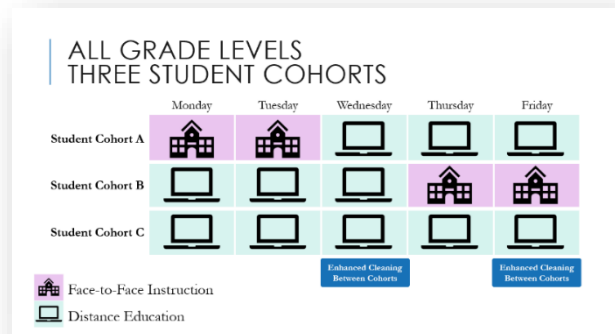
ALL GRADE LEVELS
THREE STUDENT COHORTS

| | Monday | Tuesday | Wednesday | Thursday | Friday |
|---|---|---|---|---|---|
| Student Cohort A | | | | | |
| Student Cohort B | | | | | |
| Student Cohort C | | | | | |
| | | | Enhanced Cleaning Between Cohorts | | Enhanced Cleaning Between Cohorts |

Face-to-Face Instruction
Distance Education